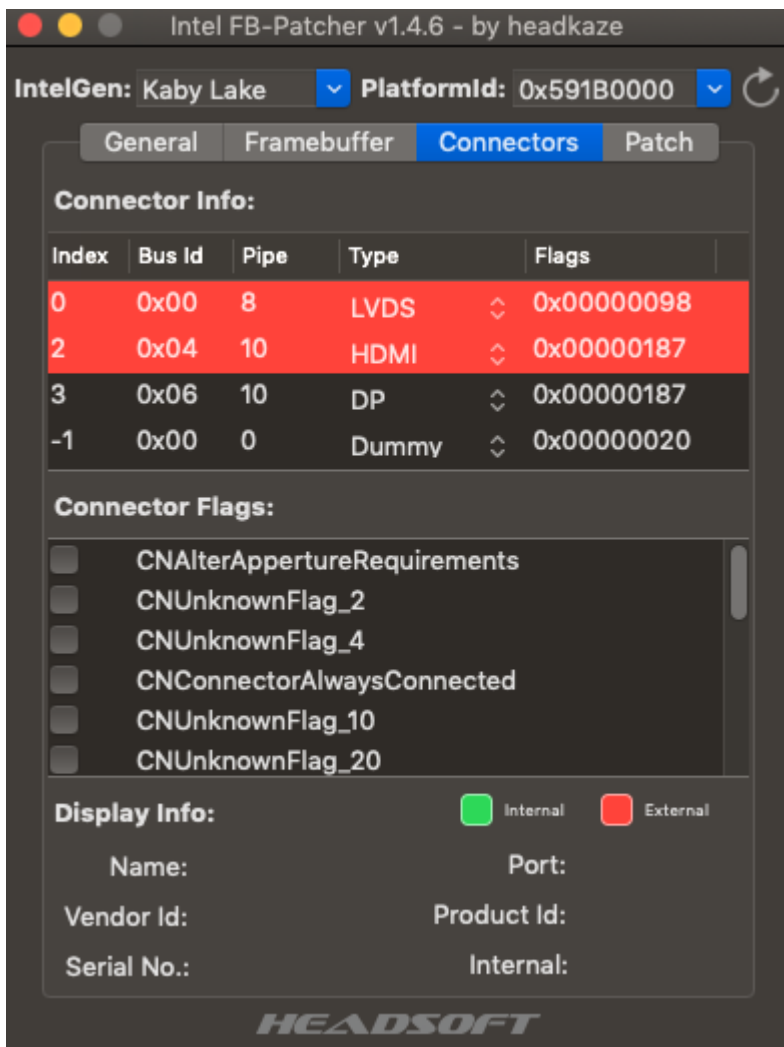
Intel FB-Patcher v1.4.6 - by headkaze

IntelGen: Kaby Lake PlatformId: 0x591B0000

General Framebuffer Connectors Patch

Connector Info:

| Index | Bus Id | Pipe | Type | Flags |
|---|---|---|---|---|
| 0 | 0x00 | 8 | LVDS | 0x00000098 |
| 2 | 0x04 | 10 | HDMI | 0x00000187 |
| 3 | 0x06 | 10 | DP | 0x00000187 |
| -1 | 0x00 | 0 | Dummy | 0x00000020 |

Connector Flags:

CNAlterAppertureRequirements
CNUnknownFlag_2
CNUnknownFlag_4
CNConnectorAlwaysConnected
CNUnknownFlag_10
CNUnknownFlag_20

Display Info: Internal External

Name: Port:
Vendor Id: Product Id:
Serial No.: Internal:

HEADSOFT